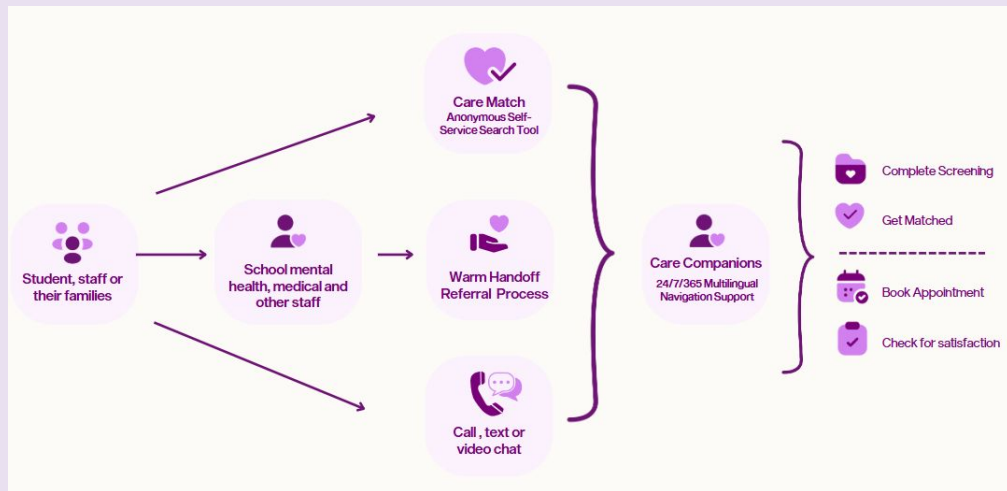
Student, staff or their families

School mental health, medical and other staff

Care Match
Anonymous Self-Service Search Tool

Warm Handoff Referral Process

Call , text or video chat

Care Companions
24/7/365 Multilingual Navigation Support

Complete Screening

Get Matched

Book Appointment

Check for satisfaction